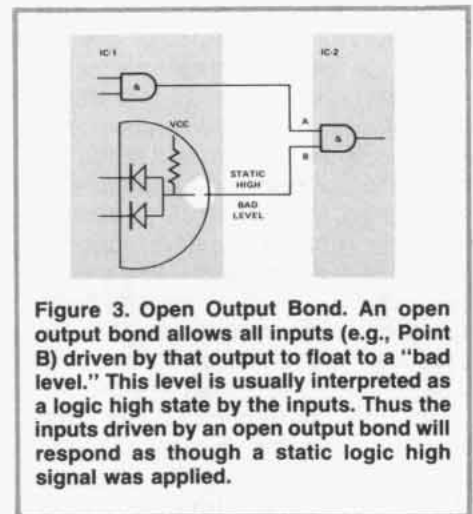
IC-1

IC-2

&

VCC

A

B

&

STATIC HIGH

BAD LEVEL

Figure 3. Open Output Bond. An open output bond allows all inputs (e.g., Point B) driven by that output to float to a "bad level." This level is usually interpreted as a logic high state by the inputs. Thus the inputs driven by an open output bond will respond as though a static logic high signal was applied.